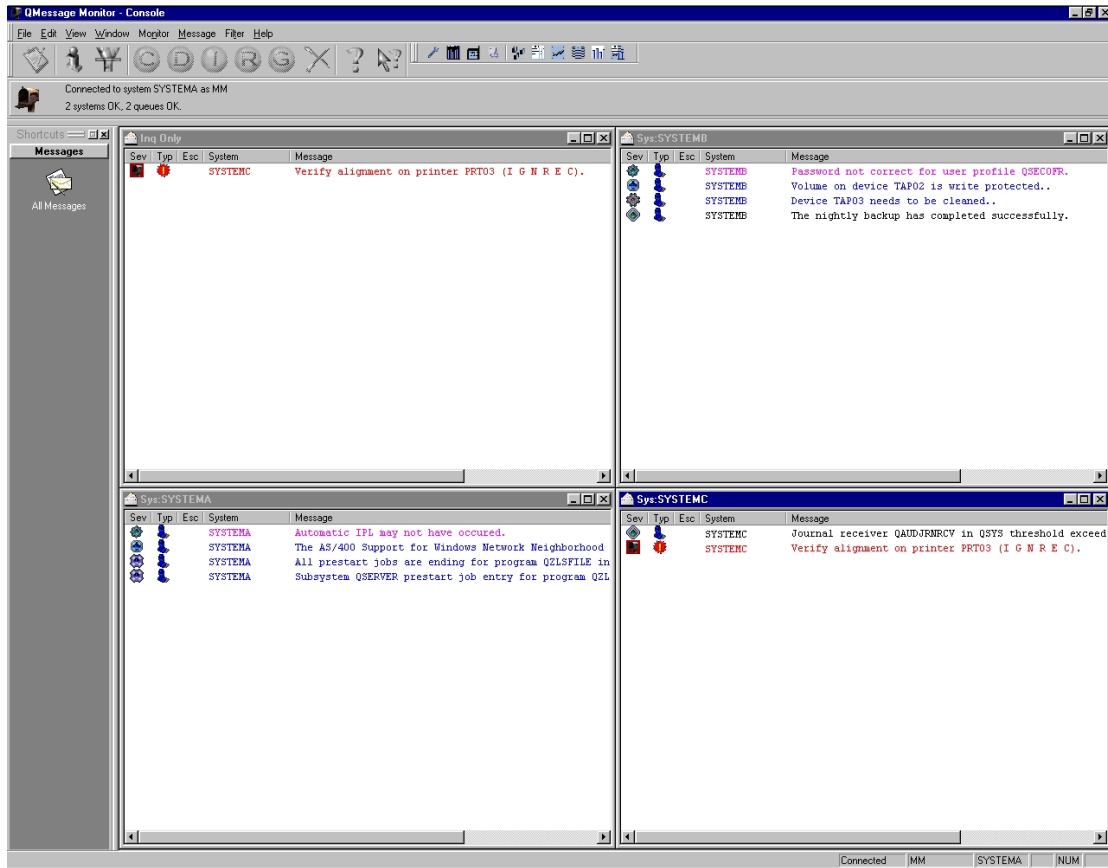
QMessage Monitor - Console

File Edit View Window Monitor Message Filter Help

Connected to system SYSTEMA as MM
2 systems OK, 2 queues OK.

Shortcuts
Messages
All Messages

Inq Only

| Sev | Typ | Esc | System | Message |
|---|---|---|---|---|
| | | | SYSTEMC | Verify alignment on printer PRT03 (I G N R E C). |

Sys:SYSTEMB

| Sev | Typ | Esc | System | Message |
|---|---|---|---|---|
| | | | SYSTEMB | Password not correct for user profile QSECOFR. |
| | | | SYSTEMB | Volume on device TAP02 is write protected.. |
| | | | SYSTEMB | Device TAP03 needs to be cleaned.. |
| | | | SYSTEMB | The nightly backup has completed successfully. |

Sys:SYSTEMA

| Sev | Typ | Esc | System | Message |
|---|---|---|---|---|
| | | | SYSTEMA | Automatic IPL may not have occured. |
| | | | SYSTEMA | The AS/400 Support for Windows Network Neighborhood |
| | | | SYSTEMA | All prestart jobs are ending for program QZLSFILE in |
| | | | SYSTEMA | Subsystem QSERVER prestart job entry for program QZL |

Sys:SYSTEMC

| Sev | Typ | Esc | System | Message |
|---|---|---|---|---|
| | | | SYSTEMC | Journal receiver QAUDJRNRCV in QSYS threshold exceed |
| | | | SYSTEMC | Verify alignment on printer PRT03 (I G N R E C). |

Connected | MM | SYSTEMA | NUM